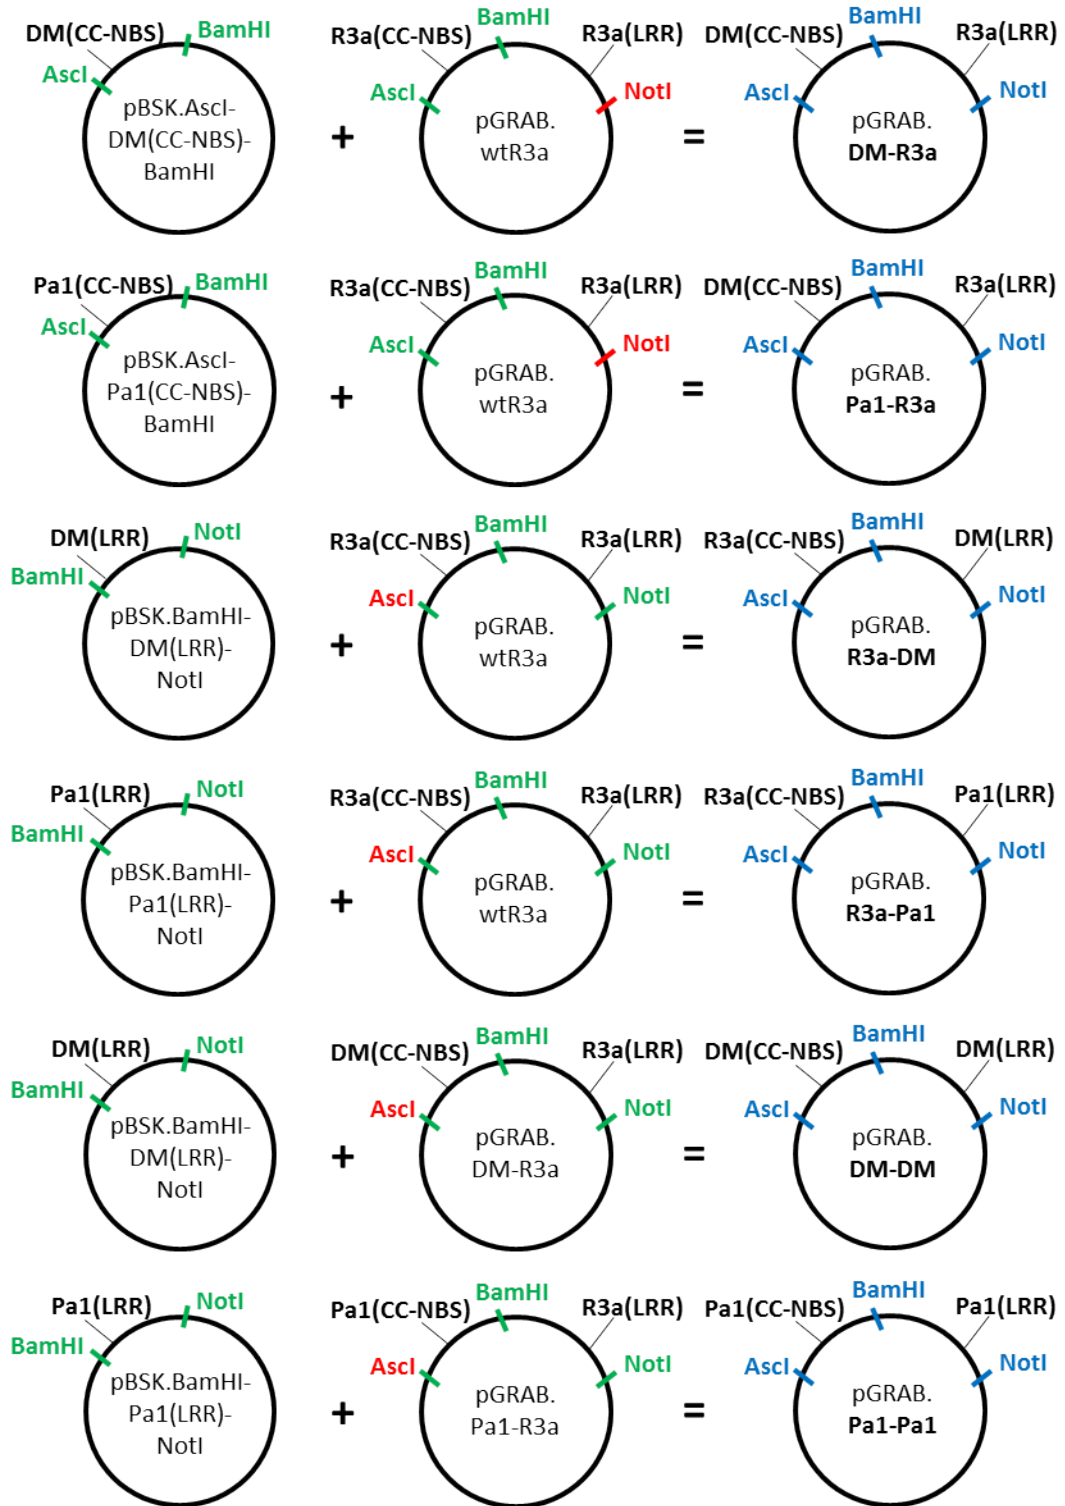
DM(CC-NBS) BamHI AscI pBSK.AscI-DM(CC-NBS)-BamHI + R3a(CC-NBS) BamHI R3a(LRR) AscI NotI pGRAB.wtR3a = DM(CC-NBS) BamHI R3a(LRR) AscI NotI pGRAB.DM-R3a

Pa1(CC-NBS) BamHI AscI pBSK.AscI-Pa1(CC-NBS)-BamHI + R3a(CC-NBS) BamHI R3a(LRR) AscI NotI pGRAB.wtR3a = DM(CC-NBS) BamHI R3a(LRR) AscI NotI pGRAB.Pa1-R3a

DM(LRR) NotI BamHI pBSK.BamHI-DM(LRR)-NotI + R3a(CC-NBS) BamHI R3a(LRR) AscI NotI pGRAB.wtR3a = R3a(CC-NBS) BamHI DM(LRR) AscI NotI pGRAB.R3a-DM

Pa1(LRR) NotI BamHI pBSK.BamHI-Pa1(LRR)-NotI + R3a(CC-NBS) BamHI R3a(LRR) AscI NotI pGRAB.wtR3a = R3a(CC-NBS) BamHI Pa1(LRR) AscI NotI pGRAB.R3a-Pa1

DM(LRR) NotI BamHI pBSK.BamHI-DM(LRR)-NotI + DM(CC-NBS) BamHI R3a(LRR) AscI NotI pGRAB.DM-R3a = DM(CC-NBS) BamHI DM(LRR) AscI NotI pGRAB.DM-DM

Pa1(LRR) NotI BamHI pBSK.BamHI-Pa1(LRR)-NotI + Pa1(CC-NBS) BamHI R3a(LRR) AscI NotI pGRAB.Pa1-R3a = Pa1(CC-NBS) BamHI Pa1(LRR) AscI NotI pGRAB.Pa1-Pa1